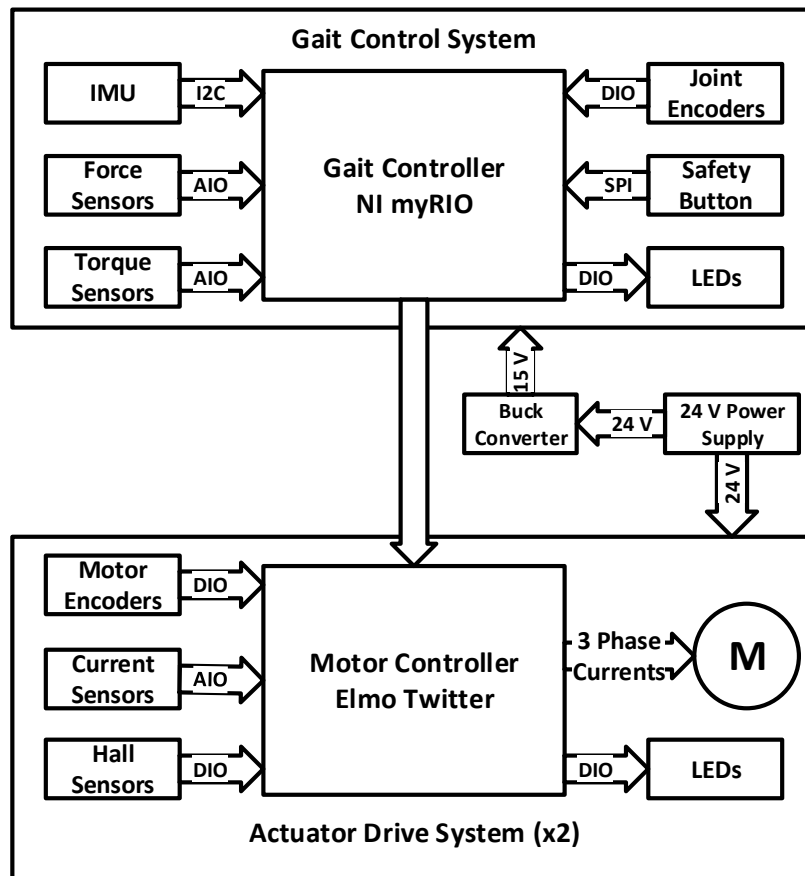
Gait Control System

IMU
I2C
Force Sensors
AIO
Torque Sensors
AIO

Gait Controller
NI myRIO

DIO
Joint Encoders
SPI
Safety Button
DIO
LEDs

15 V
Buck Converter
24 V
24 V Power Supply
24 V

Motor Encoders
DIO
Current Sensors
AIO
Hall Sensors
DIO

Motor Controller
Elmo Twitter

3 Phase Currents
M
DIO
LEDs

Actuator Drive System (x2)